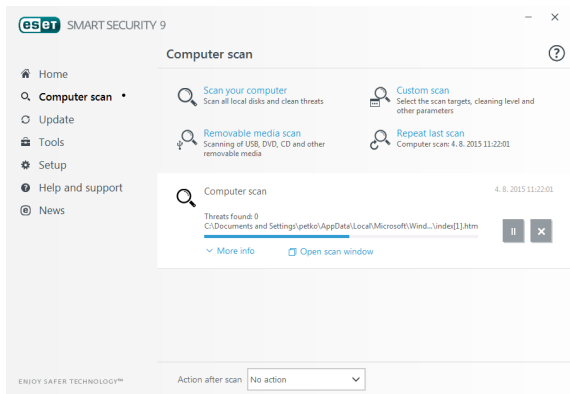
eset SMART SECURITY 9

Home
Computer scan •
Update
Tools
Setup
Help and support
News

ENJOY SAFER TECHNOLOGY™

Computer scan

?

Scan your computer
Scan all local disks and clean threats

Custom scan
Select the scan targets, cleaning level and other parameters

Removable media scan
Scanning of USB, DVD, CD and other removable media

Repeat last scan
Computer scan: 4. 8. 2015 11:22:01

Computer scan
4. 8. 2015 11:22:01

Threats found: 0
C:\Documents and Settings\petko\AppData\Local\Microsoft\Wind...\index[1].htm

More info
Open scan window

Action after scan
No action